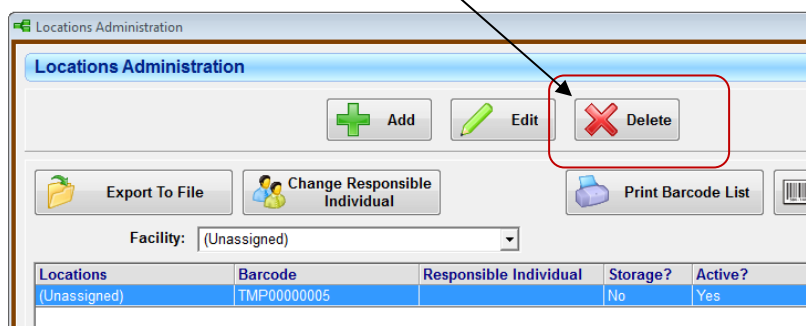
Locations Administration

Locations Administration

Add

Edit

Delete

Export To File

Change Responsible Individual

Print Barcode List

Facility: (Unassigned)

| Locations | Barcode | Responsible Individual | Storage? | Active? |
|---|---|---|---|---|
| (Unassigned) | TMP00000005 | | No | Yes |